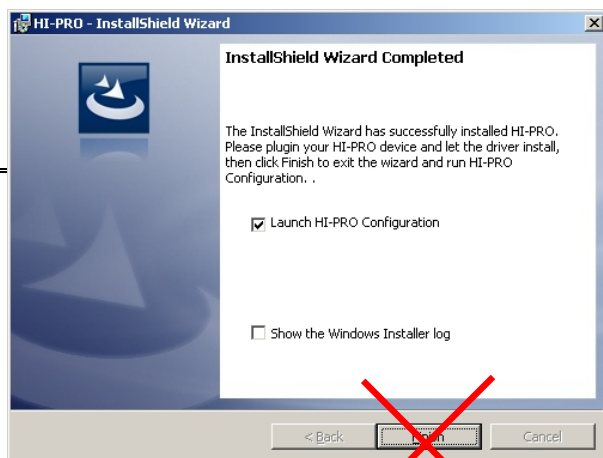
HI-PRO - InstallShield Wizard

InstallShield Wizard Completed

The InstallShield Wizard has successfully installed HI-PRO. Please plugin your HI-PRO device and let the driver install, then click Finish to exit the wizard and run HI-PRO Configuration. .

☑ Launch HI-PRO Configuration

☐ Show the Windows Installer log

< Back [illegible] Cancel